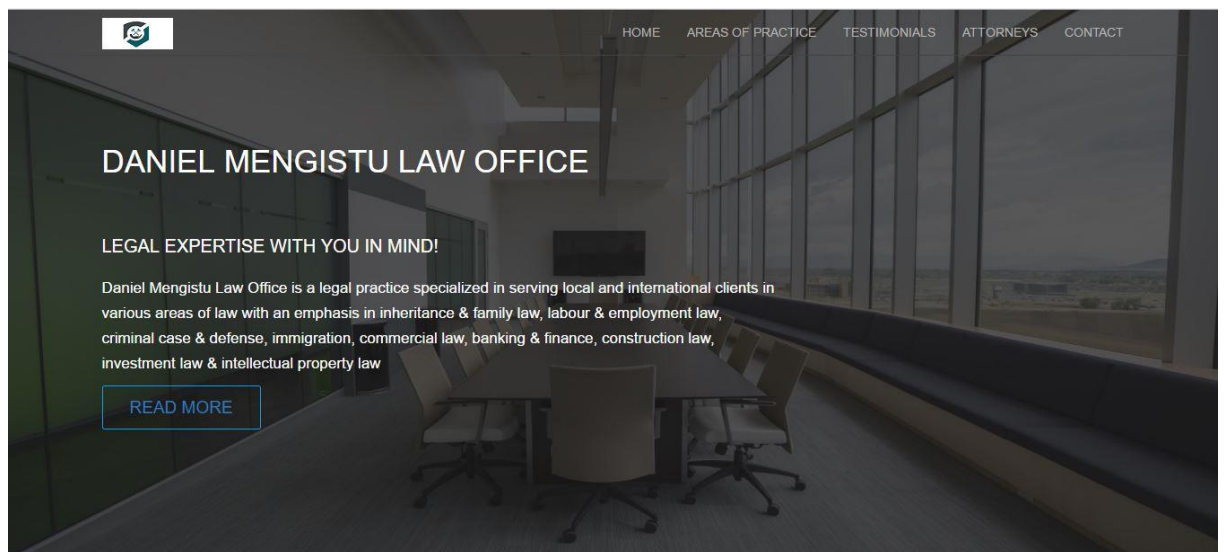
HOME AREAS OF PRACTICE TESTIMONIALS ATTORNEYS CONTACT

DANIEL MENGISTU LAW OFFICE

LEGAL EXPERTISE WITH YOU IN MIND!

Daniel Mengistu Law Office is a legal practice specialized in serving local and international clients in various areas of law with an emphasis in inheritance & family law, labour & employment law, criminal case & defense, immigration, commercial law, banking & finance, construction law, investment law & intellectual property law

READ MORE